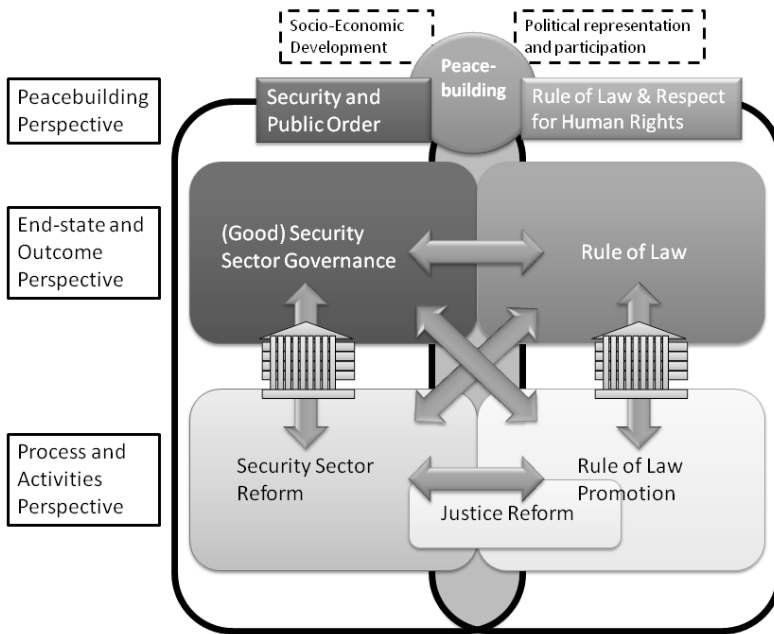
Socio-Economic Development

Political representation and participation

Peacebuilding Perspective

Security and Public Order

Peace-building

Rule of Law & Respect for Human Rights

End-state and Outcome Perspective

(Good) Security Sector Governance

Rule of Law

Process and Activities Perspective

Security Sector Reform

Rule of Law Promotion

Justice Reform